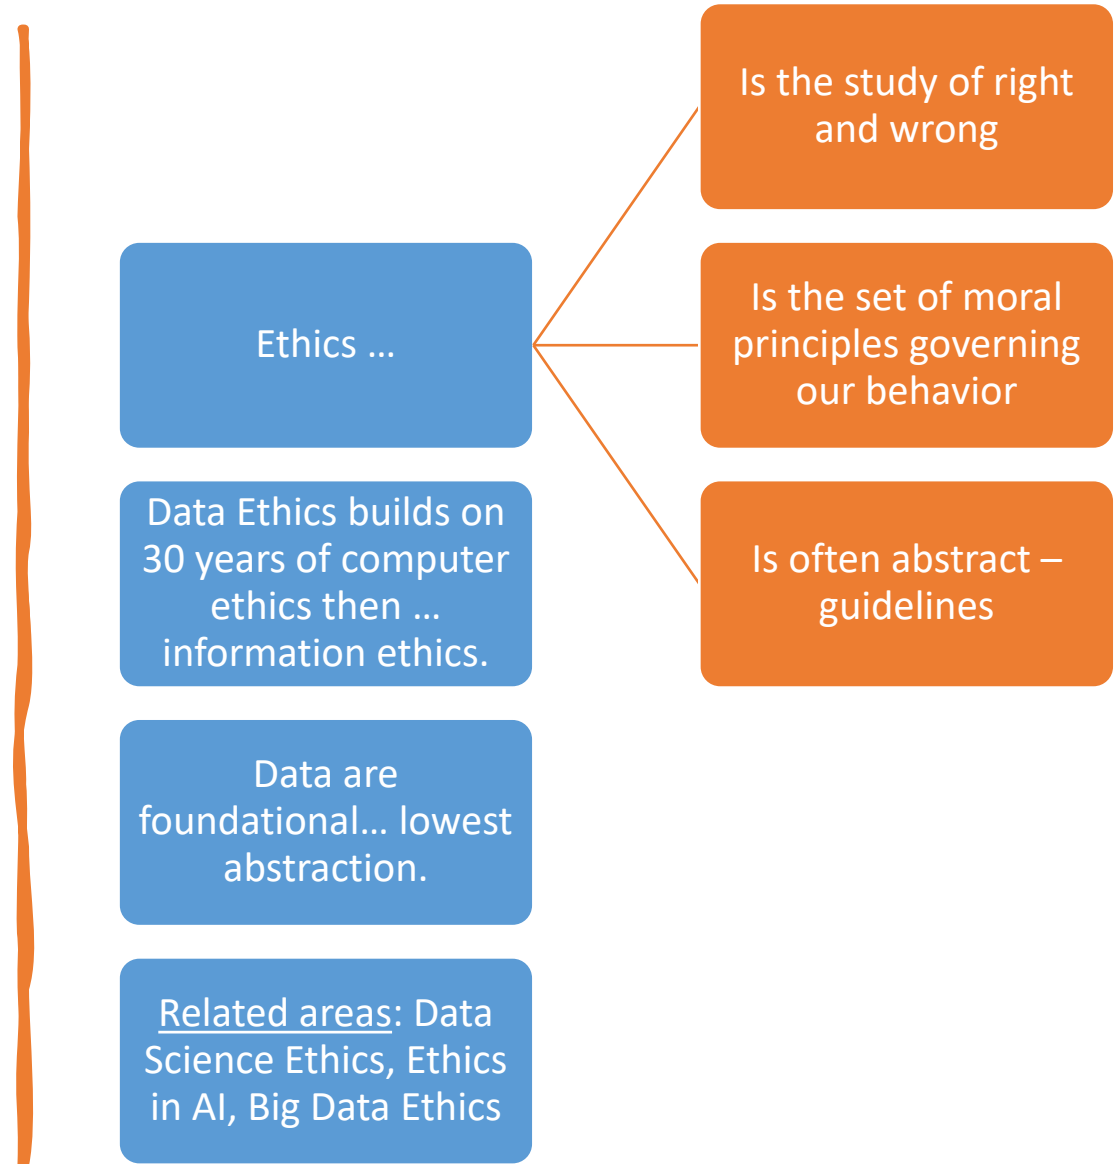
Ethics …

Is the study of right and wrong

Is the set of moral principles governing our behavior

Is often abstract – guidelines

Data Ethics builds on 30 years of computer ethics then … information ethics.

Data are foundational… lowest abstraction.

Related areas: Data Science Ethics, Ethics in AI, Big Data Ethics